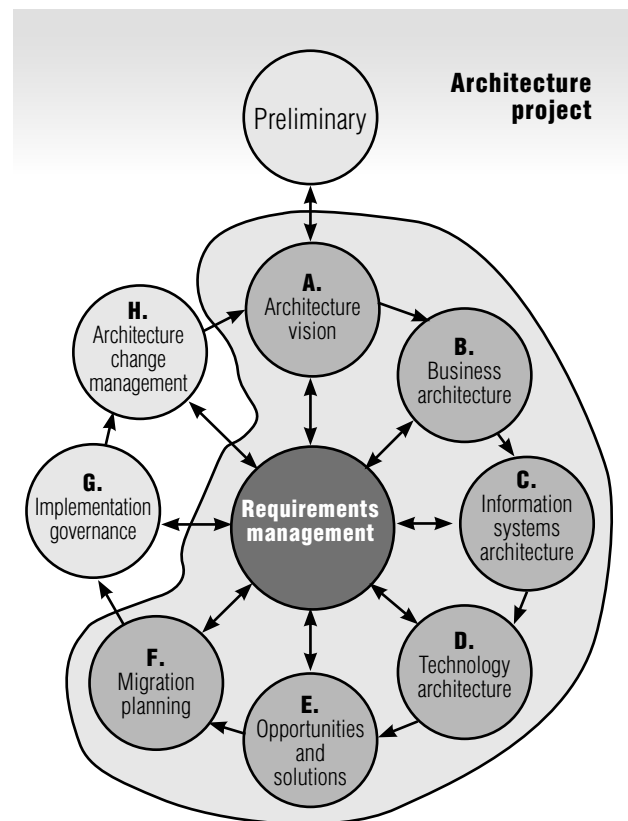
Architecture project

Preliminary

A.
Architecture vision

B.
Business architecture

C.
Information systems architecture

D.
Technology architecture

E.
Opportunities and solutions

F.
Migration planning

G.
Implementation governance

H.
Architecture change management

Requirements management